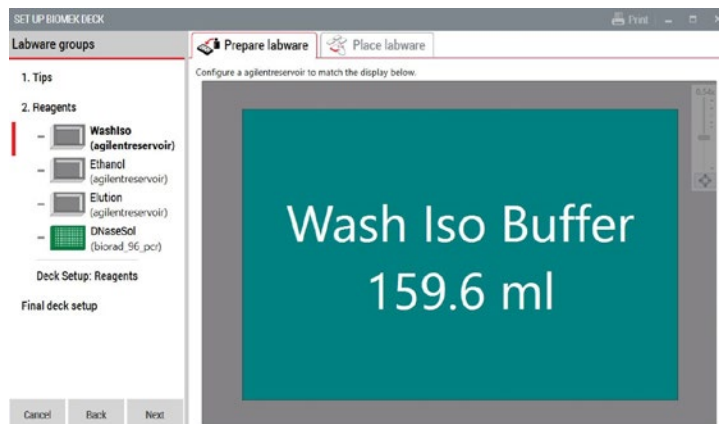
SET UP BIOMEK DECK

Print

Labware groups

1. Tips

2. Reagents

WashIso (agilentreservoir)

Ethanol (agilentreservoir)

Elution (agilentreservoir)

DNaseSol (biorad_96_pcr)

Deck Setup: Reagents

Final deck setup

Cancel

Back

Next

Prepare labware

Place labware

Configure a agilentreservoir to match the display below.

Wash Iso Buffer
159.6 ml